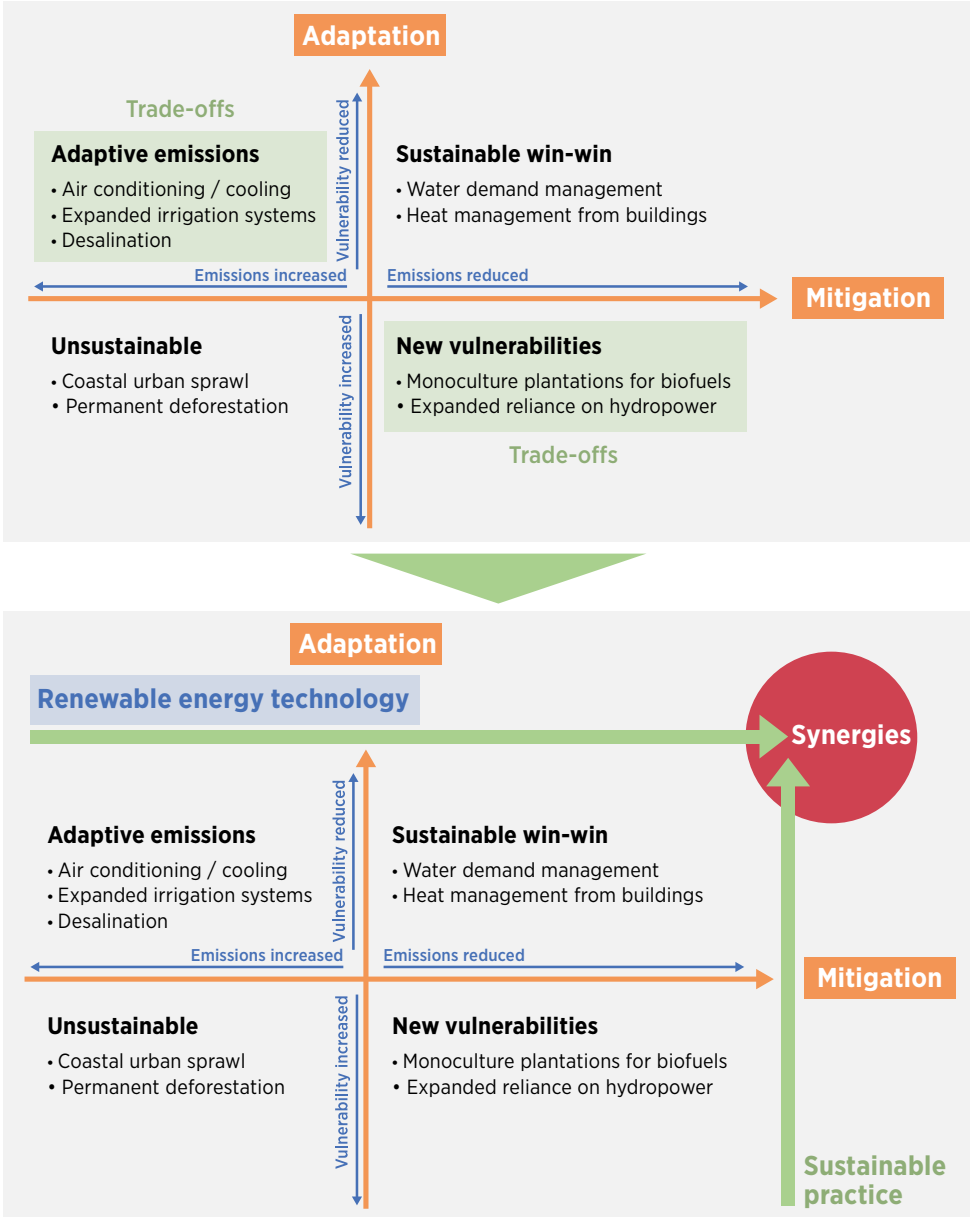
Adaptation

Trade-offs

Vulnerability reduced

Adaptive emissions
• Air conditioning / cooling
• Expanded irrigation systems
• Desalination

Sustainable win-win
• Water demand management
• Heat management from buildings

Emissions increased

Emissions reduced

Mitigation

Vulnerability increased

Unsustainable
• Coastal urban sprawl
• Permanent deforestation

New vulnerabilities
• Monoculture plantations for biofuels
• Expanded reliance on hydropower

Trade-offs

Adaptation

Renewable energy technology

Synergies

Vulnerability reduced

Adaptive emissions
• Air conditioning / cooling
• Expanded irrigation systems
• Desalination

Sustainable win-win
• Water demand management
• Heat management from buildings

Emissions increased

Emissions reduced

Mitigation

Vulnerability increased

Unsustainable
• Coastal urban sprawl
• Permanent deforestation

New vulnerabilities
• Monoculture plantations for biofuels
• Expanded reliance on hydropower

Sustainable practice